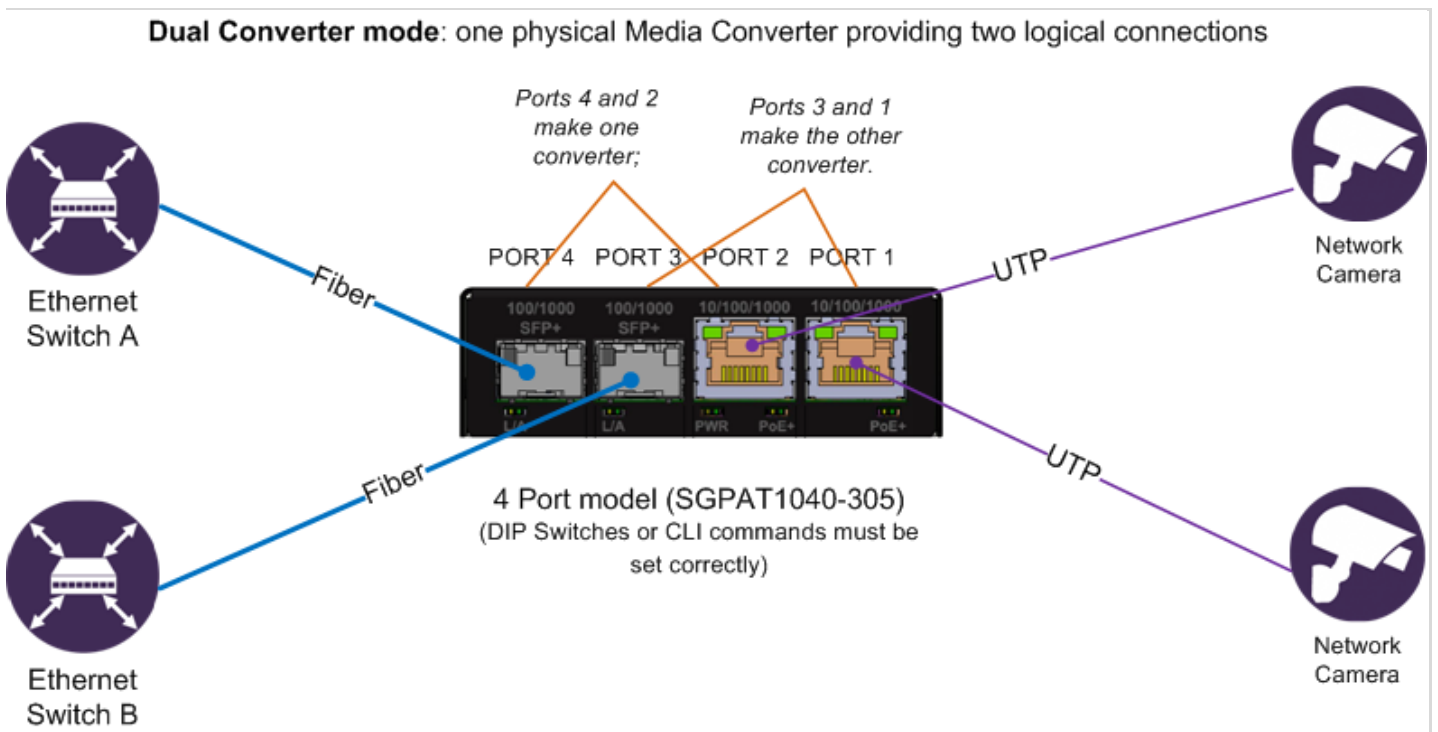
**Dual Converter mode**: one physical Media Converter providing two logical connections

*Ports 4 and 2 make one converter;*

*Ports 3 and 1 make the other converter.*

Ethernet Switch A

Fiber

PORT 4 PORT 3 PORT 2 PORT 1

100/1000 SFP+

100/1000 SFP+

10/100/1000

10/100/1000

L/A

L/A

PWR

PoE+

PoE+

UTP

Network Camera

Fiber

4 Port model (SGPAT1040-305)
(DIP Switches or CLI commands must be set correctly)

UTP

Ethernet Switch B

Network Camera